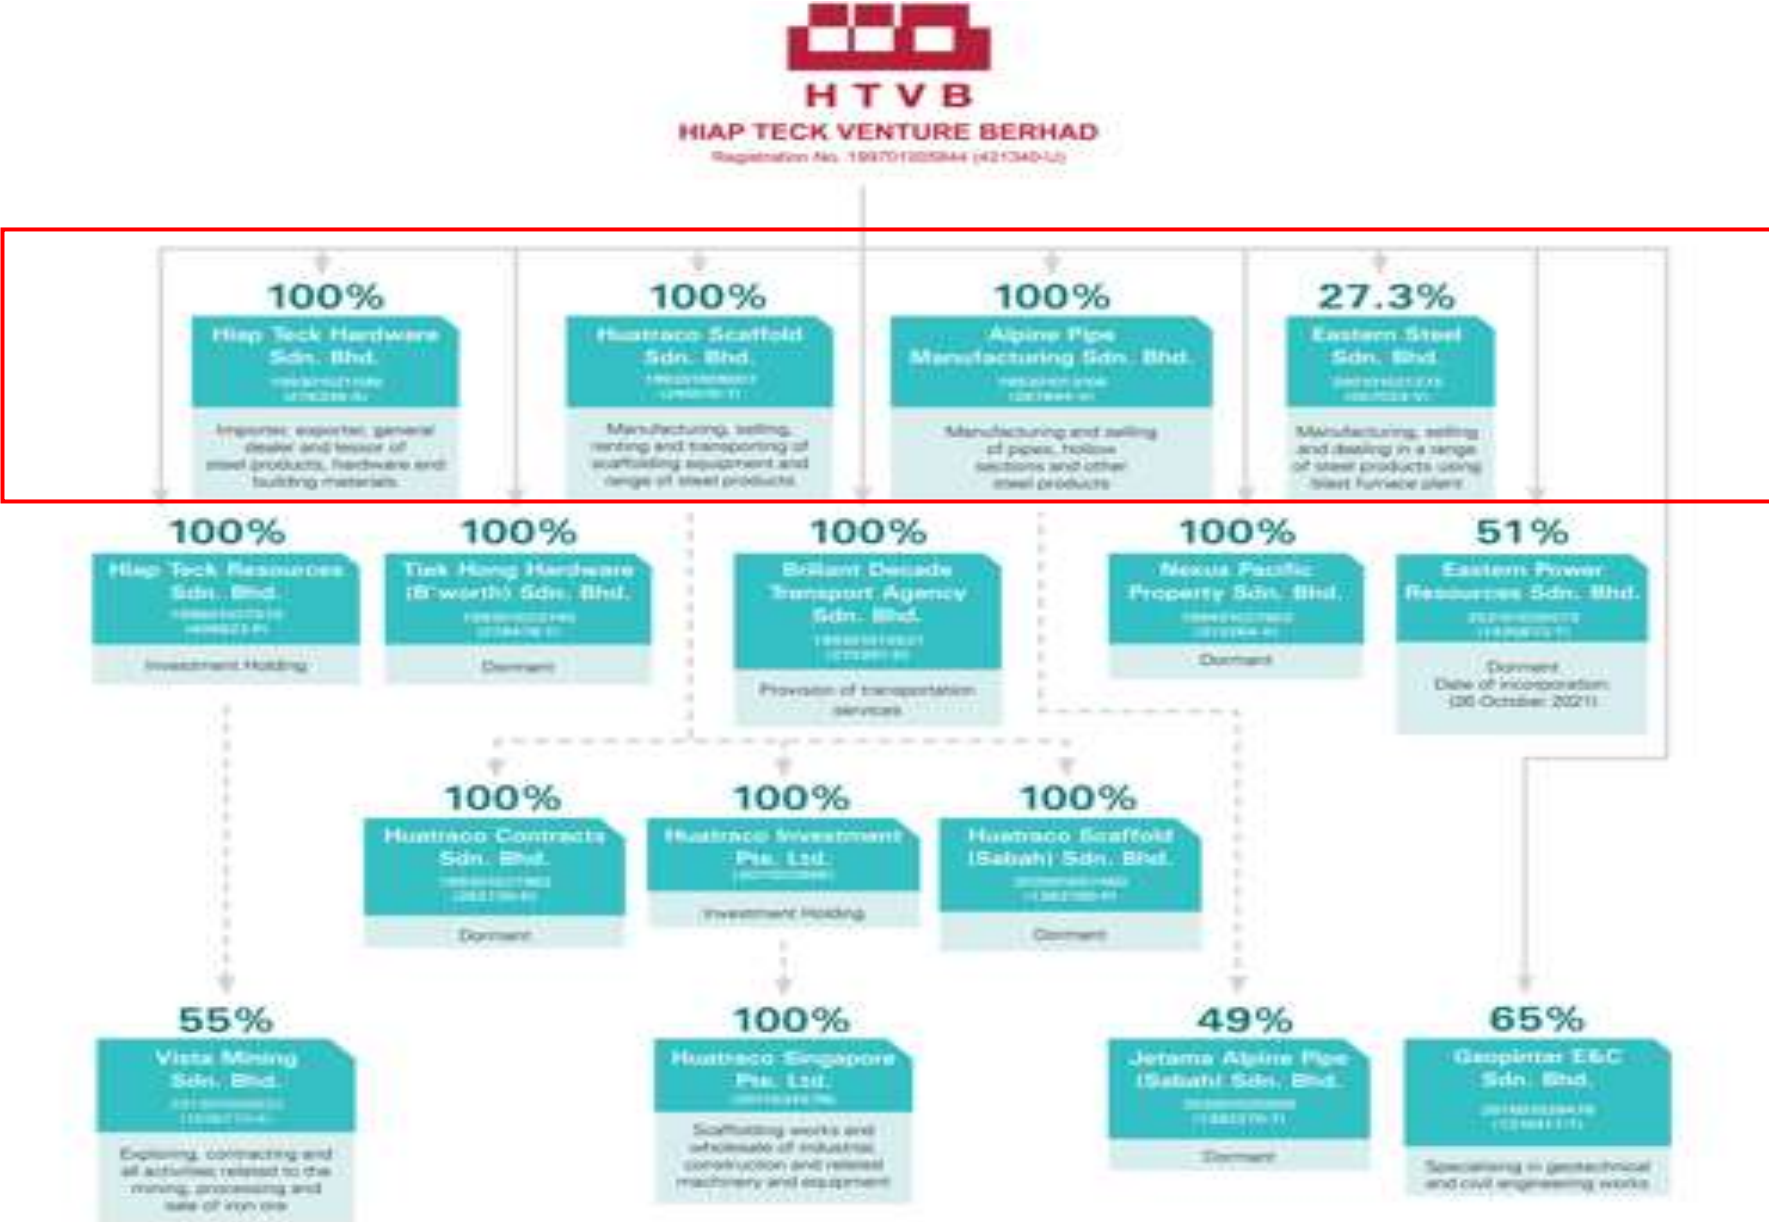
HTVB
HIAP TECK VENTURE BERHAD
Registration No. 199701005944 (421340-U)

100%
Hiap Teck Hardware Sdn. Bhd.
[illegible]
Importer, exporter, general dealer and lessor of steel products, hardware and building materials

100%
Huatraco Scaffold Sdn. Bhd.
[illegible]
Manufacturing, selling, renting and transporting of scaffolding equipment and range of steel products

100%
Alpine Pipe Manufacturing Sdn. Bhd.
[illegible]
Manufacturing and selling of pipes, hollow sections and other steel products

27.3%
Eastern Steel Sdn. Bhd.
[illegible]
Manufacturing, selling and dealing in a range of steel products using blast furnace plant

100%
Hiap Teck Resources Sdn. Bhd.
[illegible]
Investment Holding

100%
Tiek Hong Hardware (B'worth) Sdn. Bhd.
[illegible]
Dormant

100%
Brilliant Decade Transport Agency Sdn. Bhd.
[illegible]
Provision of transportation services

100%
Nexus Pacific Property Sdn. Bhd.
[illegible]
Dormant

51%
Eastern Power Resources Sdn. Bhd.
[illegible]
Dormant
Date of incorporation: (26 October 2021)

100%
Huatraco Contracts Sdn. Bhd.
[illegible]
Dormant

100%
Huatraco Investment Pte. Ltd.
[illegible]
Investment Holding

100%
Huatraco Scaffold (Sabah) Sdn. Bhd.
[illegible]
Dormant

55%
Vista Mining Sdn. Bhd.
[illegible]
Exploring, contracting and all activities related to the mining, processing and sale of iron ore

100%
Huatraco Singapore Pte. Ltd.
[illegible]
Scaffolding works and wholesale of industrial construction and related machinery and equipment

49%
Jetama Alpine Pipe (Sabah) Sdn. Bhd.
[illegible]
Dormant

65%
Geopintar E&C Sdn. Bhd.
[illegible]
Specialising in geotechnical and civil engineering works